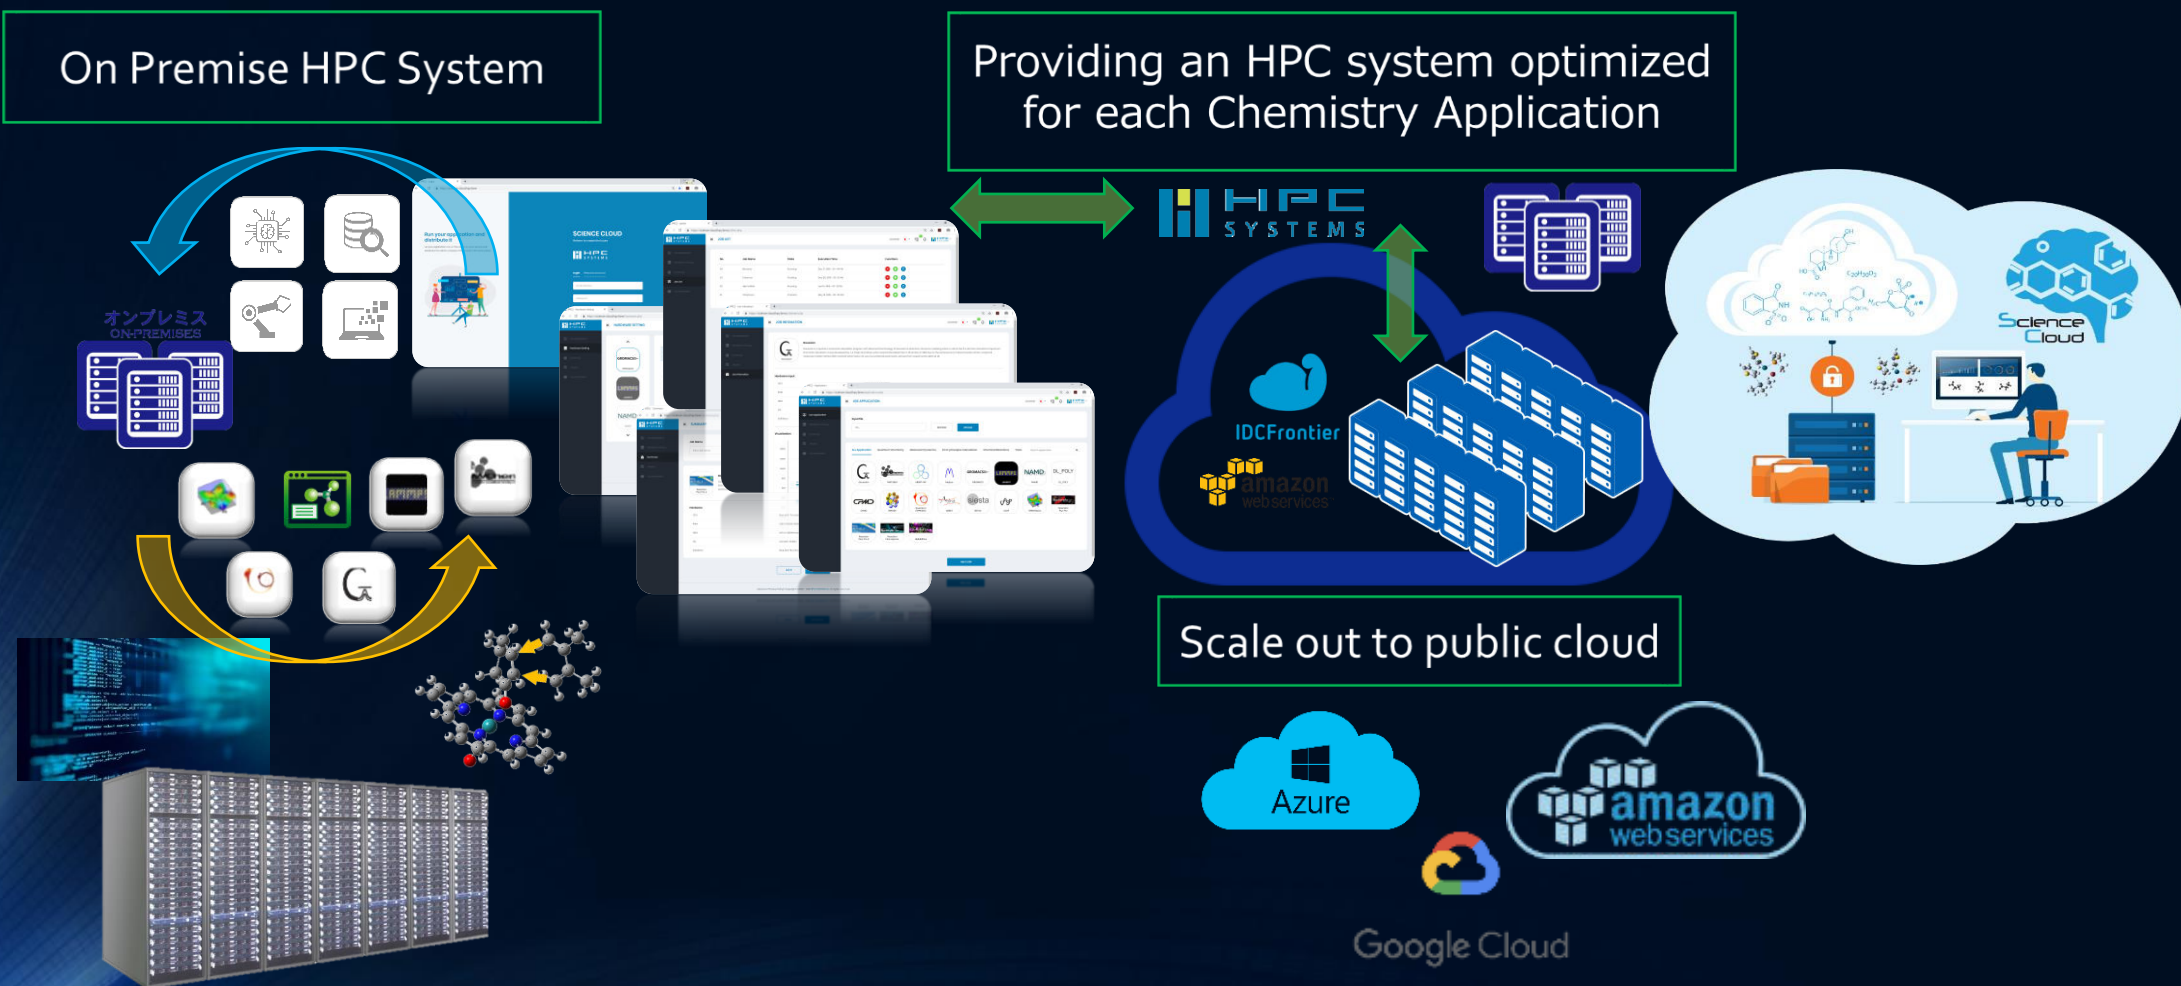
On Premise HPC System

Providing an HPC system optimized for each Chemistry Application

オンプレミス
ON-PREMISES

SCIENCE CLOUD

HPC SYSTEMS

IDCFrontier

amazon webservices

Science Cloud

Scale out to public cloud

Azure

amazon webservices

Google Cloud